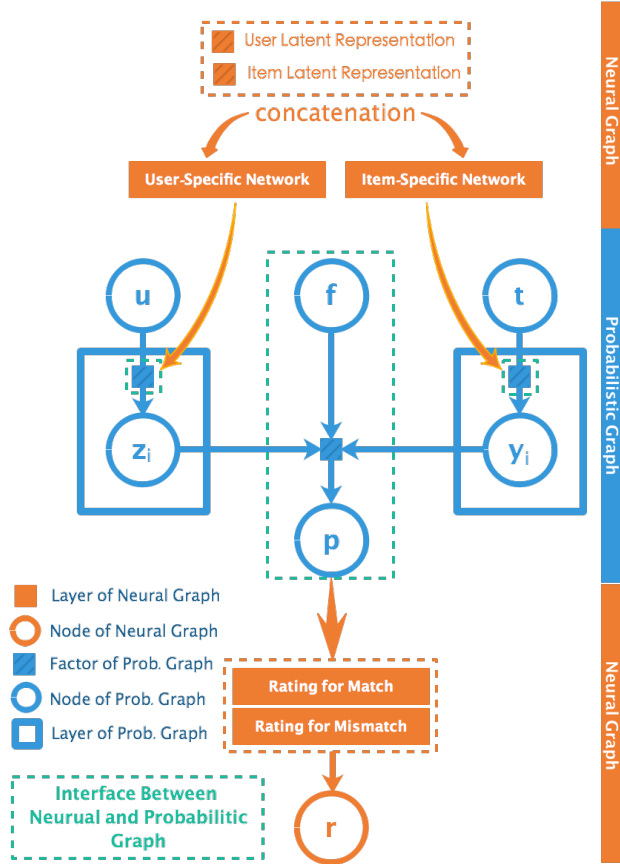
User Latent Representation
Item Latent Representation
concatenation
User-Specific Network
Item-Specific Network
u
f
t
$z_i$
$y_i$
p
Layer of Neural Graph
Node of Neural Graph
Factor of Prob. Graph
Node of Prob. Graph
Layer of Prob. Graph
Rating for Match
Rating for Mismatch
Interface Between Neurual and Probabilitic Graph
r
Neural Graph
Probabilistic Graph
Neural Graph